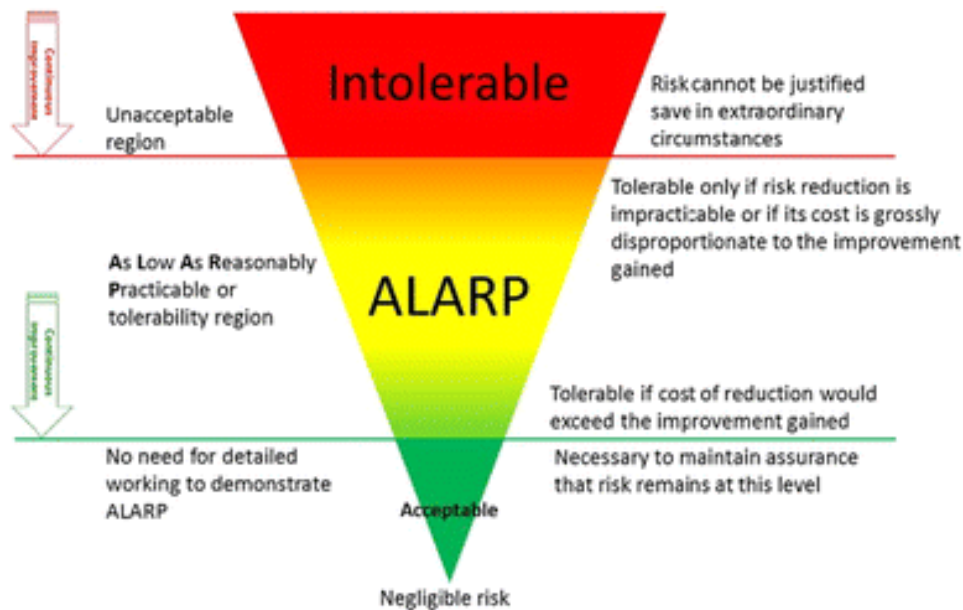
Continuous improvement

Intolerable

Unacceptable region

Risk cannot be justified save in extraordinary circumstances

Tolerable only if risk reduction is impracticable or if its cost is grossly disproportionate to the improvement gained

As Low As Reasonably Practicable or tolerability region

ALARP

Continuous improvement

Tolerable if cost of reduction would exceed the improvement gained

No need for detailed working to demonstrate ALARP

Necessary to maintain assurance that risk remains at this level

Acceptable

Negligible risk